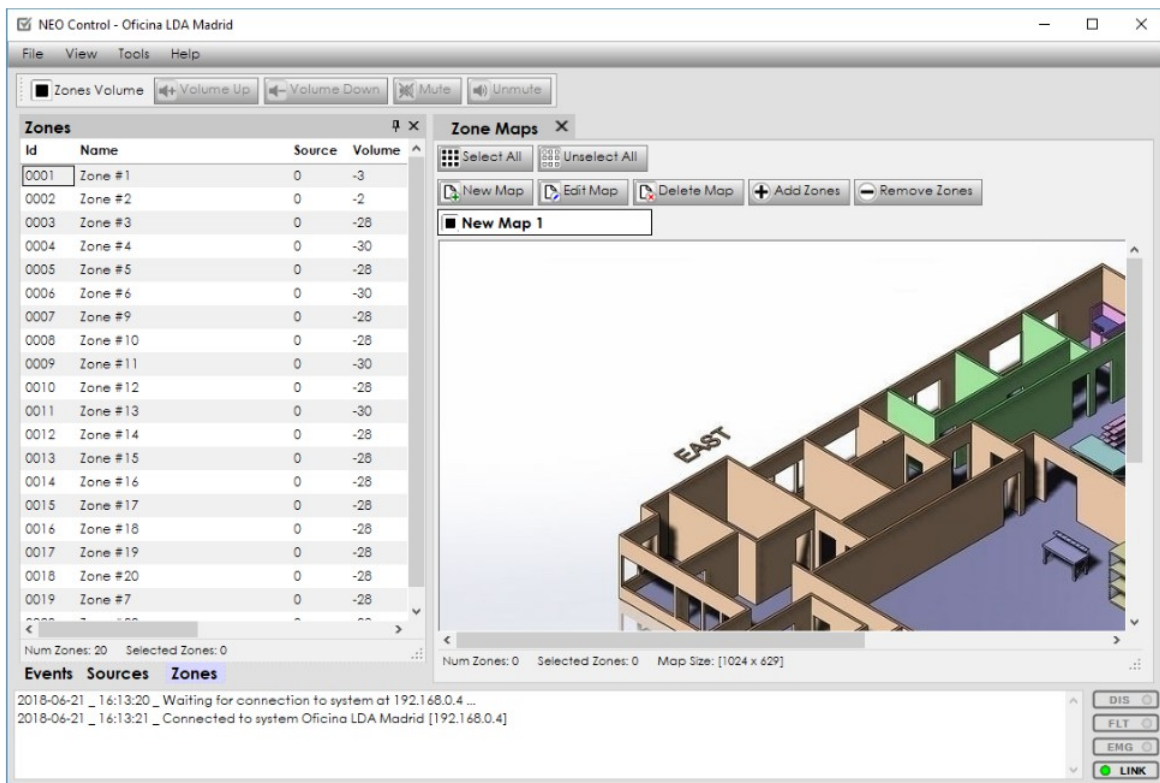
NEO Control - Oficina LDA Madrid

File View Tools Help

Zones Volume Volume Up Volume Down Mute Unmute

Zones

| Id | Name | Source | Volume |
|---|---|---|---|
| 0001 | Zone #1 | 0 | -3 |
| 0002 | Zone #2 | 0 | -2 |
| 0003 | Zone #3 | 0 | -28 |
| 0004 | Zone #4 | 0 | -30 |
| 0005 | Zone #5 | 0 | -28 |
| 0006 | Zone #6 | 0 | -30 |
| 0007 | Zone #9 | 0 | -28 |
| 0008 | Zone #10 | 0 | -28 |
| 0009 | Zone #11 | 0 | -30 |
| 0010 | Zone #12 | 0 | -28 |
| 0011 | Zone #13 | 0 | -30 |
| 0012 | Zone #14 | 0 | -28 |
| 0013 | Zone #15 | 0 | -28 |
| 0014 | Zone #16 | 0 | -28 |
| 0015 | Zone #17 | 0 | -28 |
| 0016 | Zone #18 | 0 | -28 |
| 0017 | Zone #19 | 0 | -28 |
| 0018 | Zone #20 | 0 | -28 |
| 0019 | Zone #7 | 0 | -28 |
| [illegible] | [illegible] | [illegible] | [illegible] |

Num Zones: 20 Selected Zones: 0

Events Sources Zones

Zone Maps

Select All Unselect All

New Map Edit Map Delete Map Add Zones Remove Zones

New Map 1

EAST

Num Zones: 0 Selected Zones: 0 Map Size: [1024 x 629]

2018-06-21 _ 16:13:20 _ Waiting for connection to system at 192.168.0.4 ...
2018-06-21 _ 16:13:21 _ Connected to system Oficina LDA Madrid [192.168.0.4]

DIS
FLT
EMG
LINK